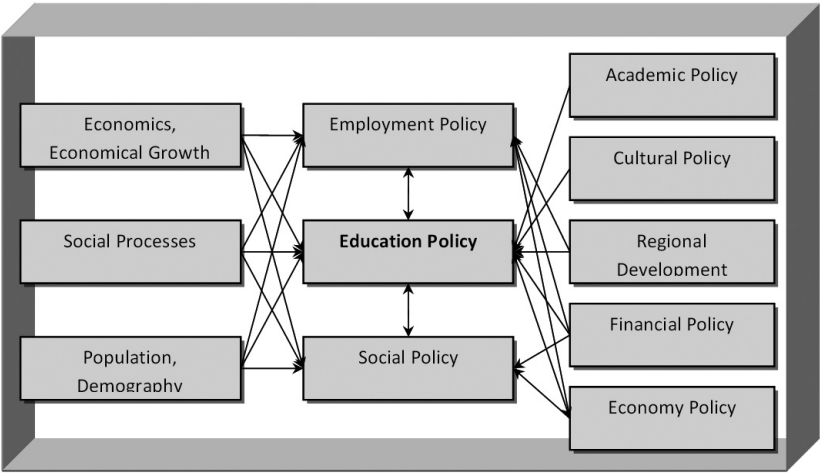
Economics, Economical Growth

Social Processes

Population, Demography

Employment Policy

Education Policy

Social Policy

Academic Policy

Cultural Policy

Regional Development

Financial Policy

Economy Policy